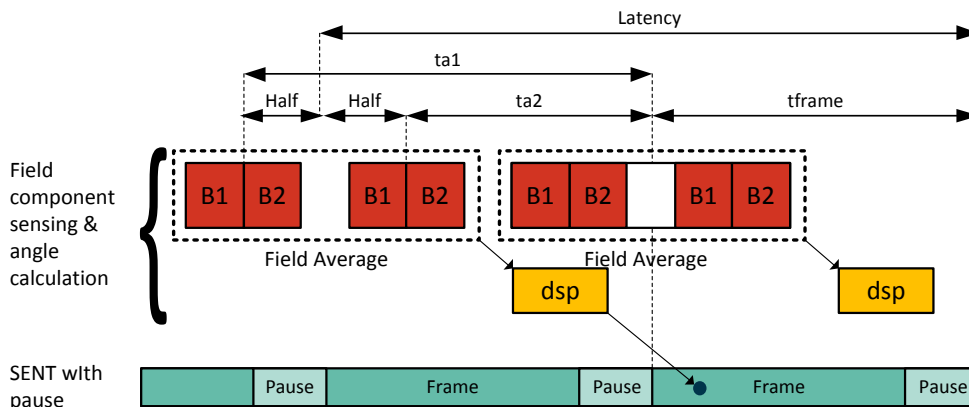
Latency

ta1

Half

Half

ta2

tframe

Field component sensing & angle calculation

B1

B2

B1

B2

B1

B2

B1

B2

Field Average

Field Average

dsp

dsp

SENT wIth pause

Pause

Frame

Pause

Frame

Pause